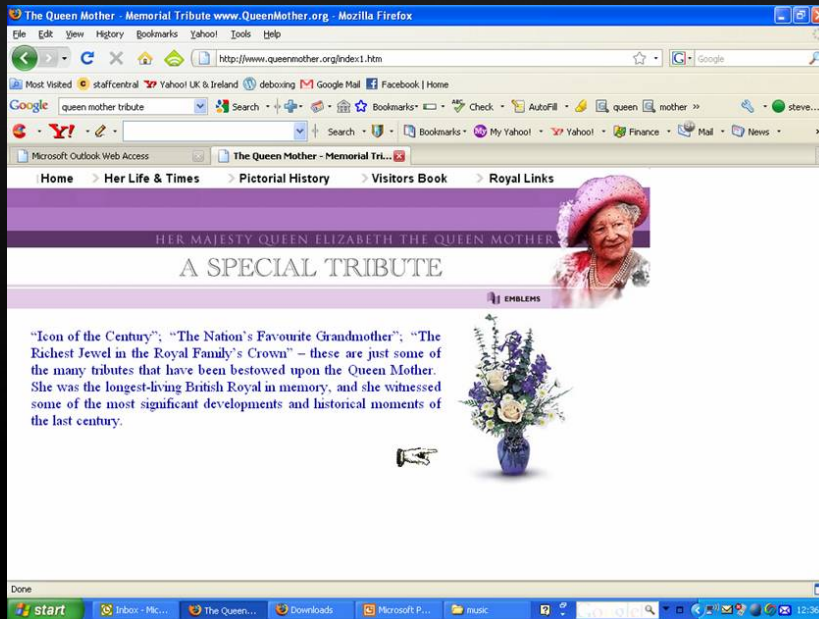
The Queen Mother - Memorial Tribute www.QueenMother.org - Mozilla Firefox

File Edit View History Bookmarks Yahoo! Tools Help

http://www.queenmother.org/index1.htm

Google

Most Visited staffcentral Yahoo! UK & Ireland deboxing Google Mail Facebook | Home

Google queen mother tribute Search Bookmarks Check AutoFill queen mother » steve...

Y! Search Bookmarks My Yahoo! Yahoo! Finance Mail News

Microsoft Outlook Web Access

The Queen Mother - Memorial Tri...

Home Her Life & Times Pictorial History Visitors Book Royal Links

HER MAJESTY QUEEN ELIZABETH THE QUEEN MOTHER

A SPECIAL TRIBUTE

EMBLEMS

"Icon of the Century"; "The Nation's Favourite Grandmother"; "The Richest Jewel in the Royal Family's Crown" – these are just some of the many tributes that have been bestowed upon the Queen Mother. She was the longest-living British Royal in memory, and she witnessed some of the most significant developments and historical moments of the last century.

Done

start Inbox - Mic... The Queen... Downloads Microsoft P... music 12:36